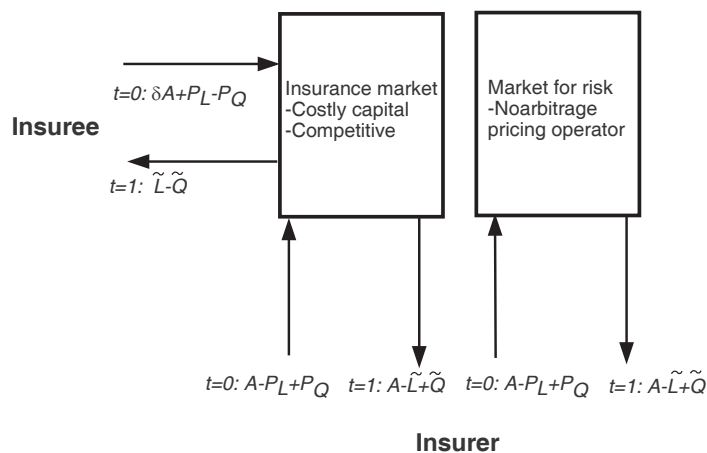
$t=0: \delta A+P_L-P_Q$

Insurance market
-Costly capital
-Competitive

Market for risk
-Noarbitrage pricing operator

Insuree

$t=1: \tilde{L}-\tilde{Q}$

$t=0: A-P_L+P_Q$

$t=1: A-\tilde{L}+\tilde{Q}$

$t=0: A-P_L+P_Q$

$t=1: A-\tilde{L}+\tilde{Q}$

Insurer